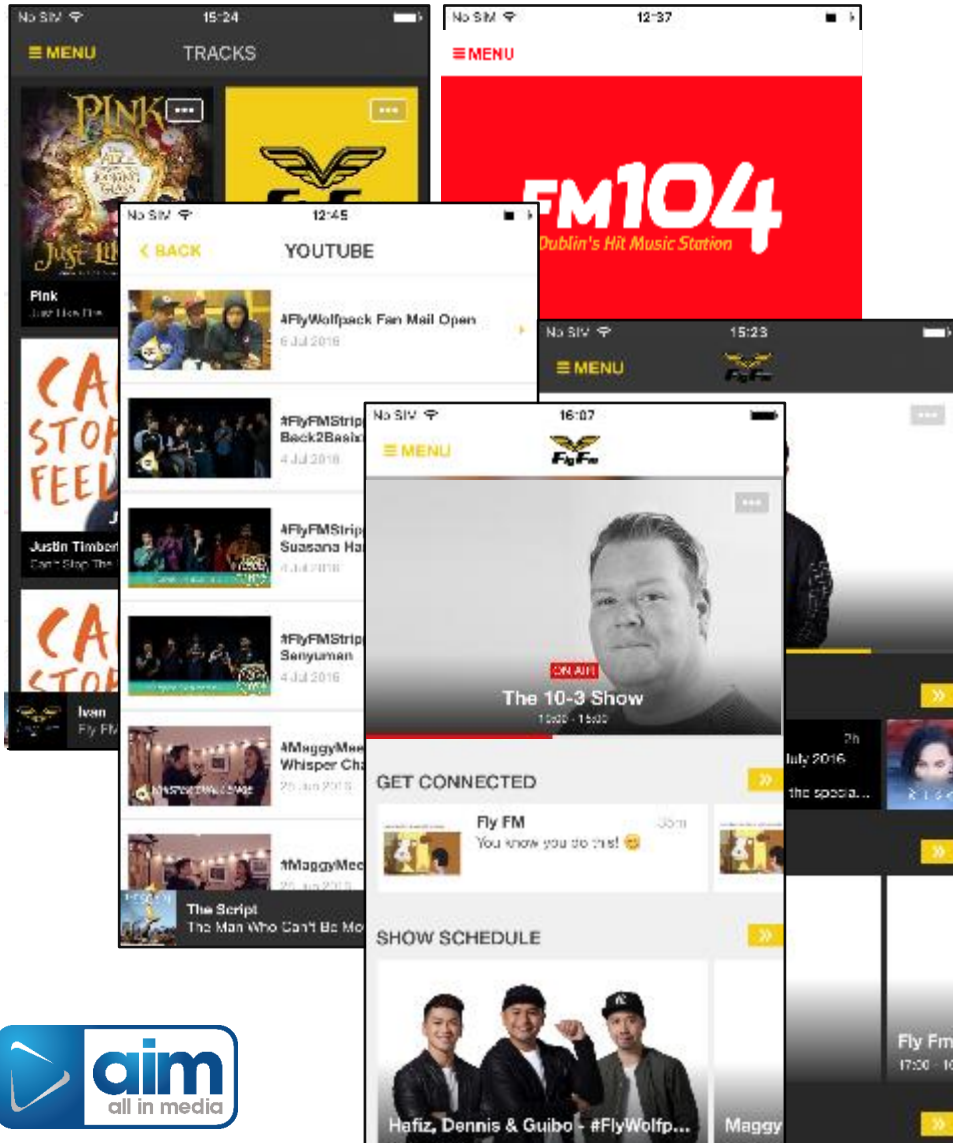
No SIM 15:24
MENU TRACKS
PINK
Just Like Fire
Pink
Just Like Fire
CAN'T STOP THE FEEL
Justin Timber
Can't Stop The
CA STOP
Ivan
Fly FM

No SIM 12:37
MENU
FM104
Dublin's Hit Music Station

No SIM 12:45
BACK YOUTUBE
#FlyWolfpack Fan Mail Open
6 Jul 2016
#FlyFMStrip Beck2Basix
4 Jul 2016
#FlyFMStrip Suasana Ha
4 Jul 2016
#FlyFMStrip Senyuman
4 Jul 2016
#MaggyMee Whisper Cha
25 Jun 2016
#MaggyMee
25 Jun 2016
The Script
The Man Who Can't Be Mo

No SIM 15:23
MENU
FlyFm
2h
July 2016
the specia...
Fly Fm
17:00 - 10

No SIM 16:07
MENU
FlyFm
ON AIR
The 10-3 Show
10:00 - 15:00
GET CONNECTED
Fly FM 35m
You know you do this! 😊
SHOW SCHEDULE
Hafiz, Dennis & Guibo - #FlyWolfp...
Maggy

aim
all in media